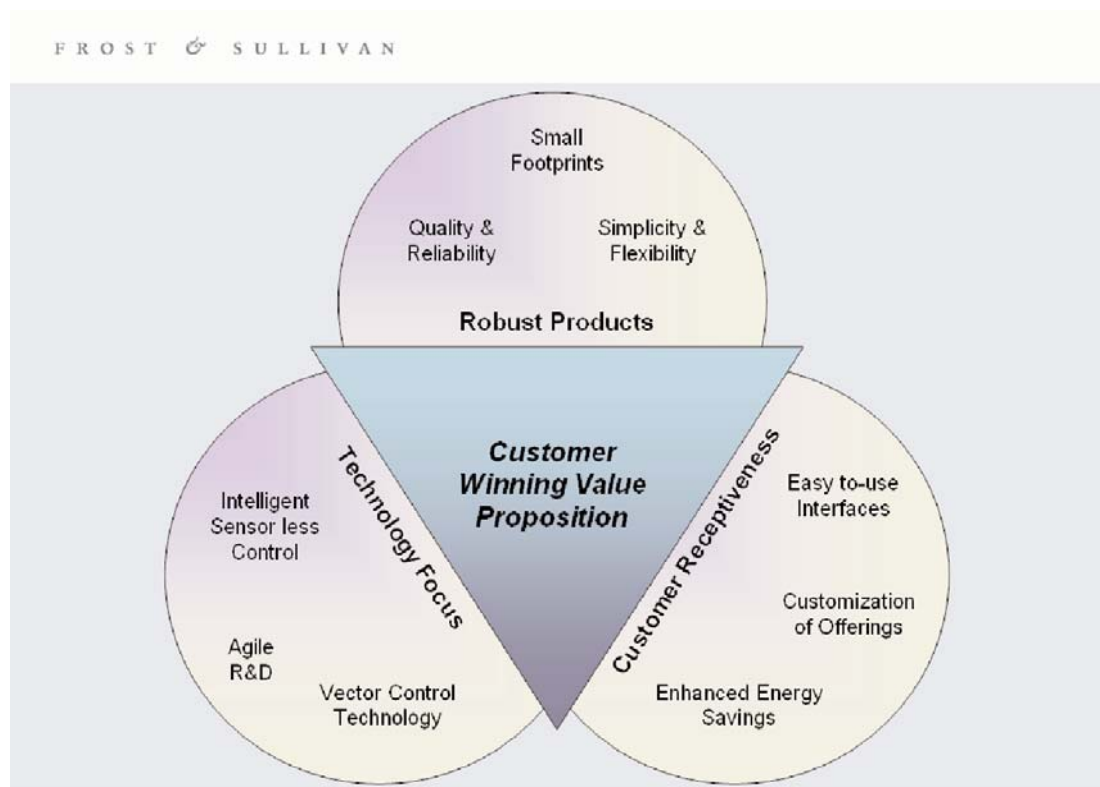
FROST & SULLIVAN

Small Footprints

Quality & Reliability

Simplicity & Flexibility

Robust Products

Customer Winning Value Proposition

Technology Focus

Intelligent Sensor less Control

Agile R&D

Vector Control Technology

Customer Receptiveness

Easy to-use Interfaces

Customization of Offerings

Enhanced Energy Savings